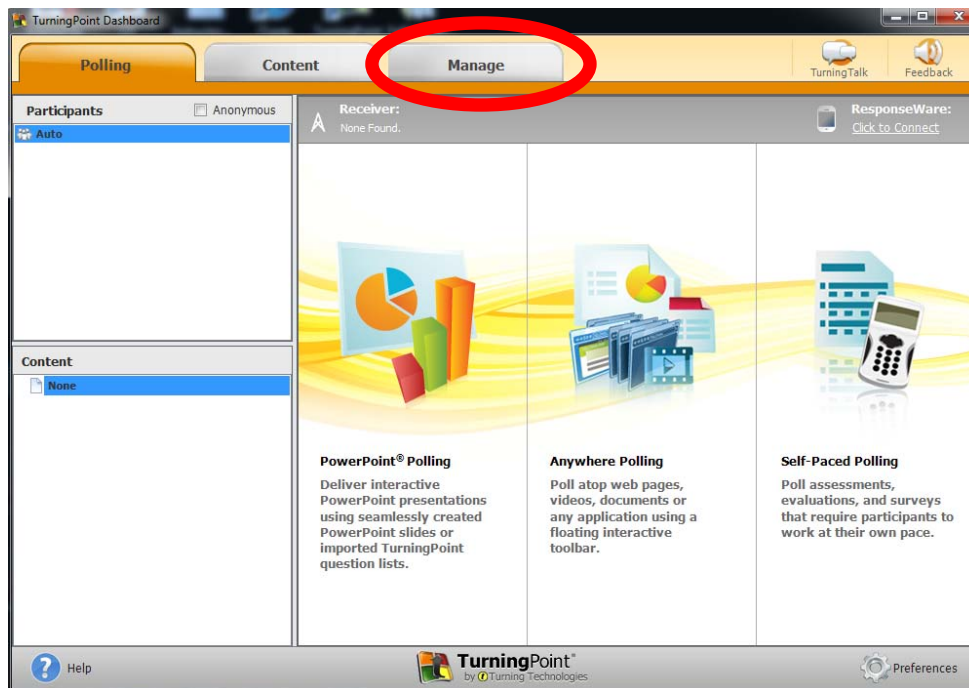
TurningPoint Dashboard

Polling
Content
Manage

TurningTalk
Feedback

Participants
Anonymous
Auto

Receiver:
None Found.

ResponseWare:
Click to Connect

Content
None

PowerPoint® Polling
Deliver interactive PowerPoint presentations using seamlessly created PowerPoint slides or imported TurningPoint question lists.

Anywhere Polling
Poll atop web pages, videos, documents or any application using a floating interactive toolbar.

Self-Paced Polling
Poll assessments, evaluations, and surveys that require participants to work at their own pace.

Help
TurningPoint®
by Turning Technologies
Preferences